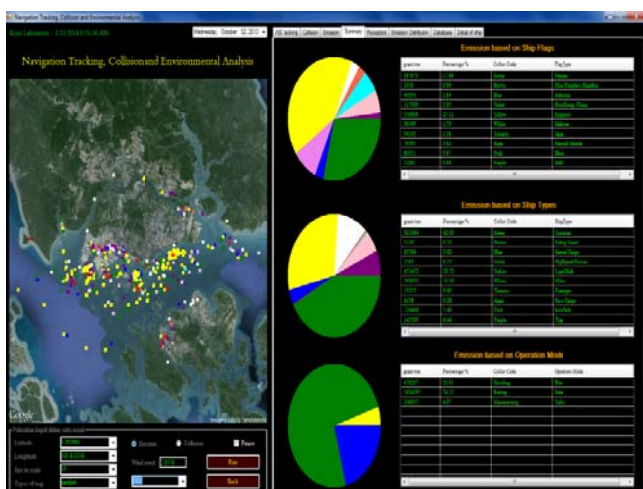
Navigation Tracking, Collision and Environmental Analysis

Kom Laboratory 1/11/2014 5:16:16 AM

Wednesday, October 02, 2013

Navigation Tracking, Collisionand Environmental Analysis

AIS tracking | Collision | Emission | Summary | Reception | Emission Distribution | Database | Detail of ship

Emission based on Ship Flags

| gram/sec | Percentage % | Color Code | FlagType |
|---|---|---|---|
| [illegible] | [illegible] | Green | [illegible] |
| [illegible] | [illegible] | Brown | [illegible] |
| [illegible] | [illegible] | Blue | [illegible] |
| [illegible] | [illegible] | Purple | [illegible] |
| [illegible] | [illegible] | Yellow | Singapore |
| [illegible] | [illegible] | White | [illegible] |
| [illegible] | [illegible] | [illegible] | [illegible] |
| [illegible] | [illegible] | Aqua | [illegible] |
| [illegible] | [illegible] | Pink | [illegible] |
| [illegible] | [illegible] | Purple | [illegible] |

Emission based on Ship Types

| gram/sec | Percentage % | Color Code | ShipType |
|---|---|---|---|
| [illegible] | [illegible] | Green | Container |
| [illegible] | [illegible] | Brown | Fishing Vessel |
| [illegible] | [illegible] | Blue | General Cargo |
| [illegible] | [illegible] | Purple | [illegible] |
| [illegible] | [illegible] | Yellow | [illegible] |
| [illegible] | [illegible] | White | Other |
| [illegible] | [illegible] | Thistle | Passenger |
| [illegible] | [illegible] | Aqua | Ro-Ro Cargo |
| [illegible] | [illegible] | Pink | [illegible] |
| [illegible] | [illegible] | Purple | Tug |

Emission based on Operation Mode

| gram/sec | Percentage % | Color Code | Operation Mode |
|---|---|---|---|
| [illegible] | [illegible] | Blue | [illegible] |
| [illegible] | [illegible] | Green | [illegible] |
| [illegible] | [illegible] | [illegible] | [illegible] |

Google

Latitude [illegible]
Longitude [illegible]
Size to scale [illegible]
Types of map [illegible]

Emission
Collision
Pause
Wind speed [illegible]
Run
Back